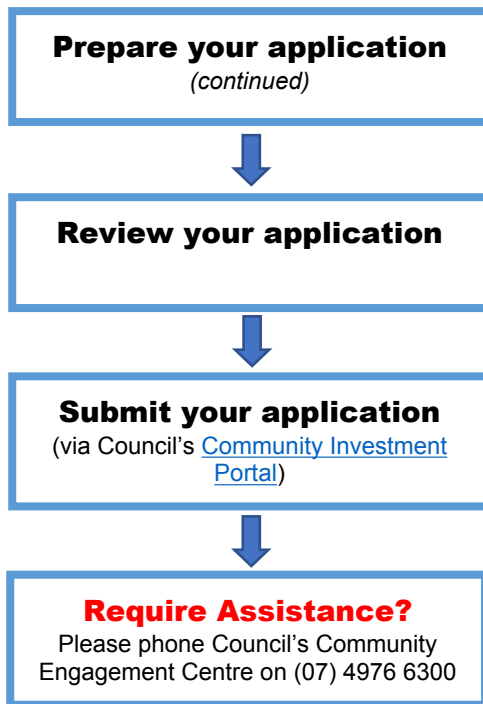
Prepare your application
(continued)

Review your application

Submit your application
(via Council's Community Investment Portal)

Require Assistance?
Please phone Council's Community Engagement Centre on (07) 4976 6300